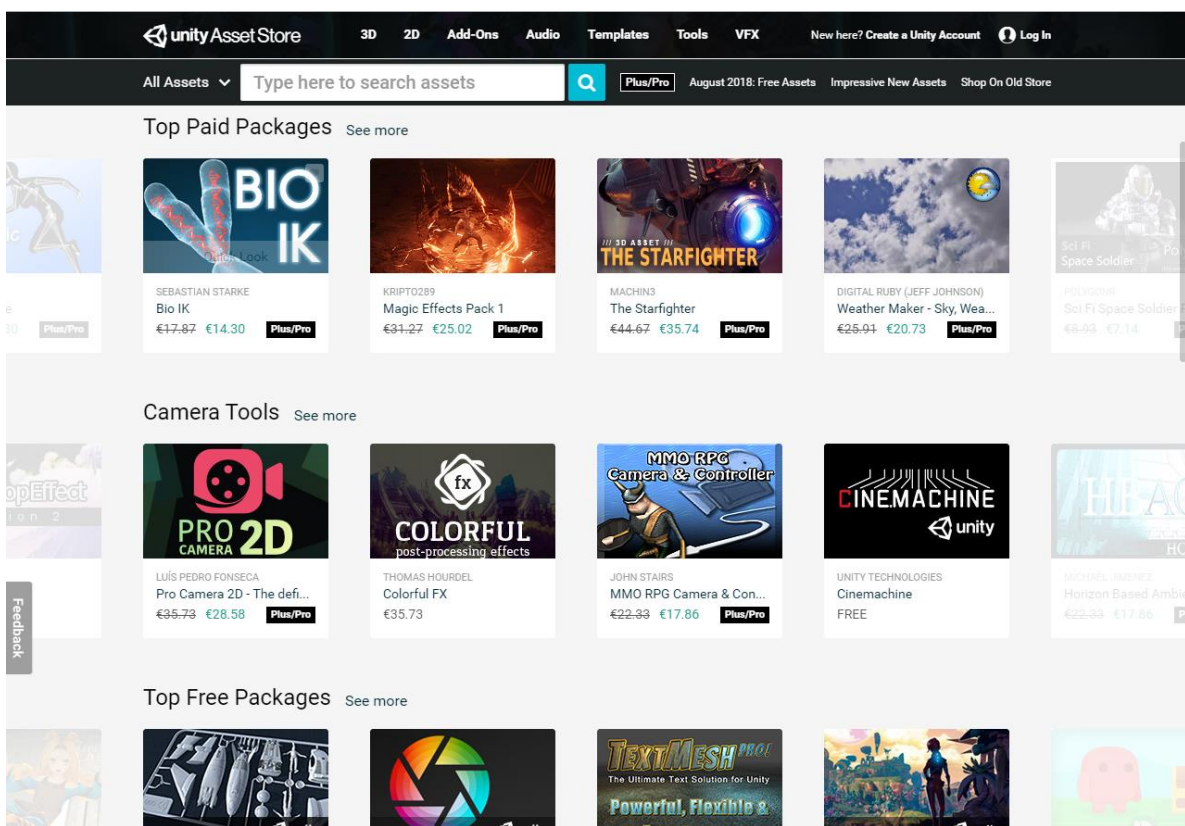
unity Asset Store 3D 2D Add-Ons Audio Templates Tools VFX New here? Create a Unity Account Log In

All Assets Type here to search assets Plus/Pro August 2018: Free Assets Impressive New Assets Shop On Old Store

Top Paid Packages See more

Plus/Pro

BIO IK
Quick Look
SEBASTIAN STARKE
Bio IK
€17.87 €14.30 Plus/Pro

KRIPTO289
Magic Effects Pack 1
€31.27 €25.02 Plus/Pro

/// 3D ASSET ///
THE STARFIGHTER
MACHIN3
The Starfighter
€44.67 €35.74 Plus/Pro

DIGITAL RUBY (JEFF JOHNSON)
Weather Maker - Sky, Wea...
€25.91 €20.73 Plus/Pro

Sci Fi Space Soldier
POLYGONS
Sci Fi Space Soldier
€8.93 €7.14

Camera Tools See more

PRO CAMERA 2D
LUÍS PEDRO FONSECA
Pro Camera 2D - The defi...
€35.73 €28.58 Plus/Pro

fx COLORFUL post-processing effects
THOMAS HOURDEL
Colorful FX
€35.73

MMO RPG Camera & Controller
JOHN STAIRS
MMO RPG Camera & Con...
€22.33 €17.86 Plus/Pro

CINEMACHINE unity
UNITY TECHNOLOGIES
Cinemachine
FREE

MICHAËL JIMENEZ
Horizon Based Ambie
€22.33 €17.86

Feedback

Top Free Packages See more

TEXTMESH PRO!
The Ultimate Text Solution for Unity
Powerful, Flexible &